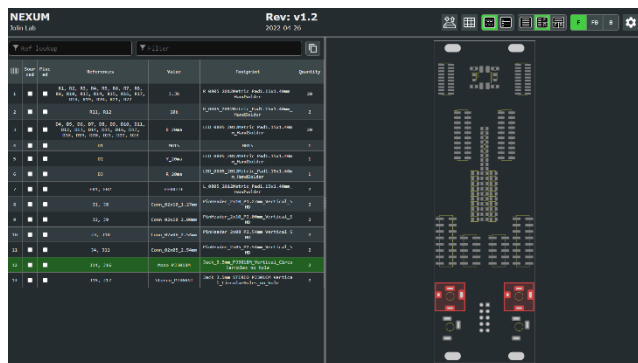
NEXUM
Jolin Lab

Rev: v1.2
2022-04-26

F FB B

Ref lookup
Filter

| | Sourced | Placed | References | Value | Footprint | Quantity |
|---|---|---|---|---|---|---|
| 1 | | | R1, R2, R3, R4, R5, R6, R7, R8, R9, R10, R11, R12, R13, R14, R15, R16, R17, R18, R19, R20, R21, R22, R23, R24, R25, R26, R27 | 3.3k | R_0805_2012Metric_Pad1.15x1.40mm_HandSolder | 26 |
| 2 | | | R31, R32 | 10k | R_0805_2012Metric_Pad1.15x1.40mm_HandSolder | 2 |
| 3 | | | D4, D5, D6, D7, D8, D9, D10, D11, D12, D13, D14, D15, D16, D17, D18, D19, D20, D21, D22 | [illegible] | LED_0805_2012Metric_Pad1.15x1.40mm_HandSolder | 20 |
| 4 | | | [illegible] | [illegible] | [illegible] | 2 |
| 5 | | | D2 | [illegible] | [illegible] | 1 |
| 6 | | | D3 | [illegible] | LED_0805_2012Metric_Pad1.15x1.40mm_HandSolder | 1 |
| 7 | | | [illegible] | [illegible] | L_0805_2012Metric_Pad1.15x1.40mm_HandSolder | 2 |
| 8 | | | J1, J8 | Conn_02x10_1.27mm | PinHeader_2x10_P1.27mm_Vertical_SMD | 2 |
| 9 | | | J2, J9 | Conn_02x10_2.00mm | PinHeader_2x10_P2.00mm_Vertical_SMD | 2 |
| 10 | | | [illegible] | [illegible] | PinHeader_2x08_P2.54mm_Vertical_SMD | 2 |
| 11 | | | J4, J11 | Conn_02x05_2.54mm | PinHeader_2x05_P2.54mm_Vertical_SMD | 2 |
| 12 | | | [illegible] | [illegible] | Jack_3.5mm_PJ320D_Vertical_Circle_Cutout_no_hole | 2 |
| 13 | | | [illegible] | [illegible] | Jack_3.5mm_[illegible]_Vertical_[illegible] | 2 |